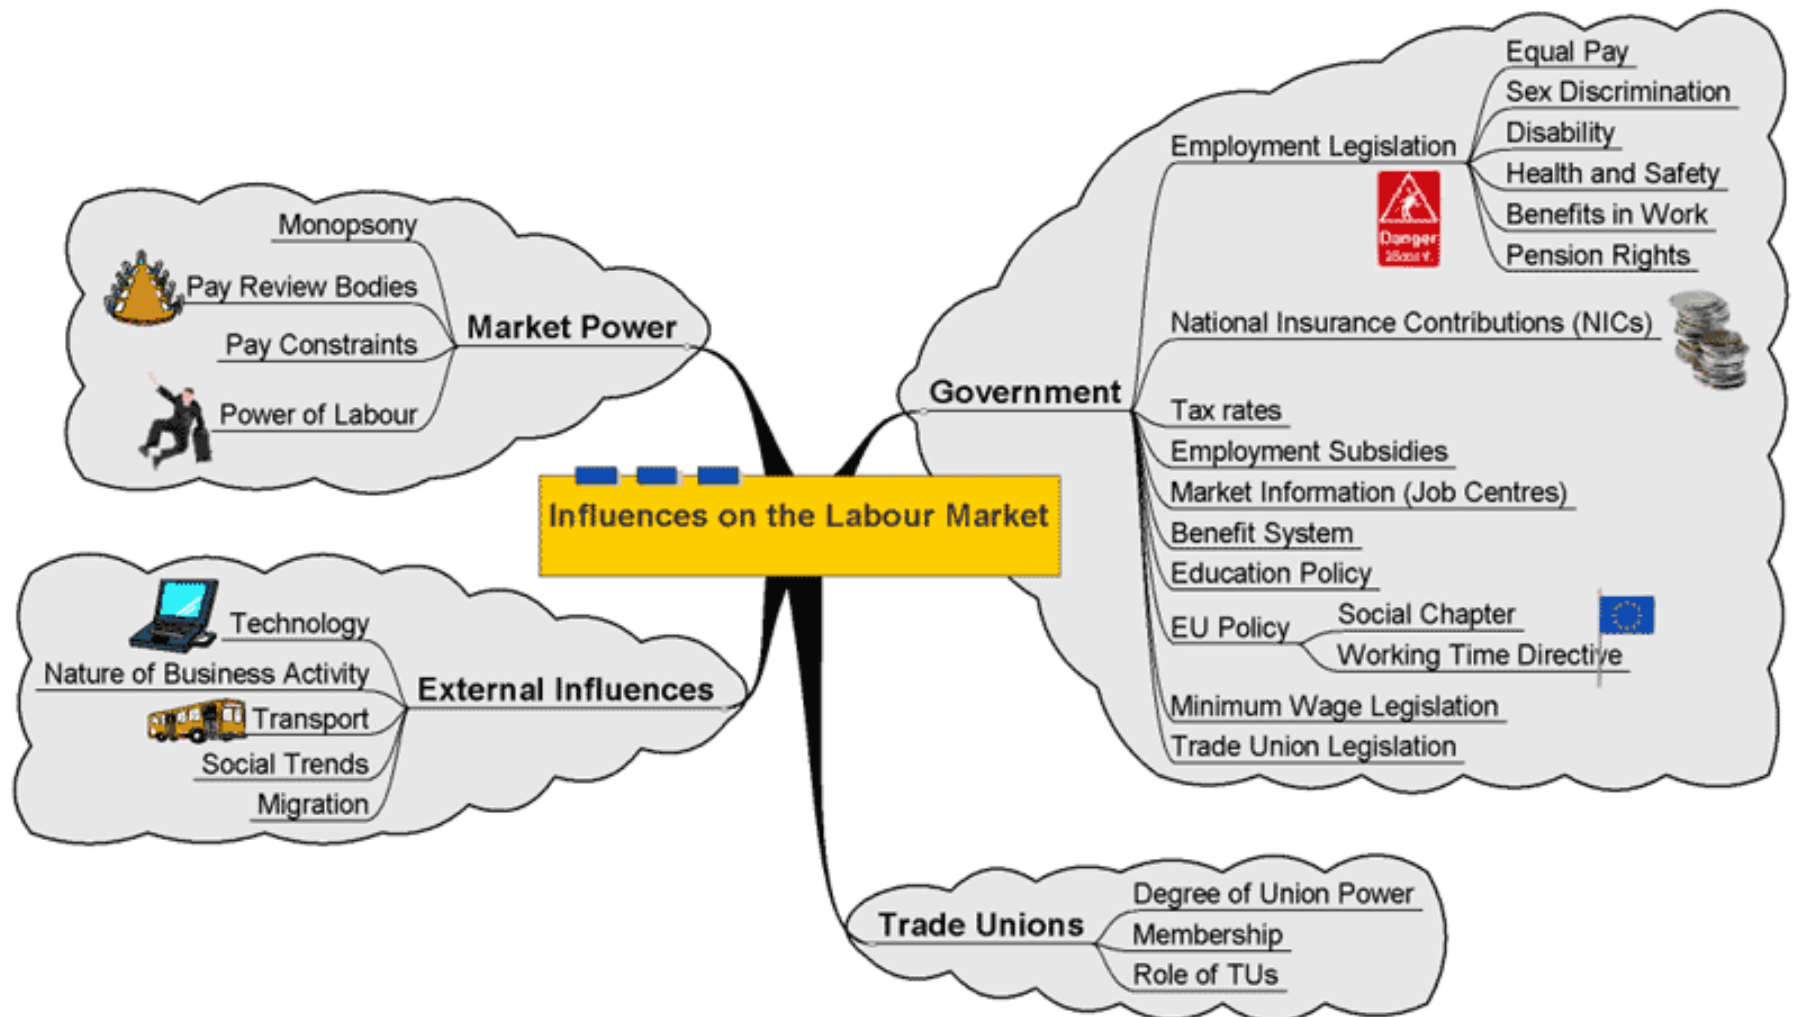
Influences on the Labour Market

Market Power
Monopsony
Pay Review Bodies
Pay Constraints
Power of Labour

External Influences
Technology
Nature of Business Activity
Transport
Social Trends
Migration

Government
Employment Legislation
Equal Pay
Sex Discrimination
Disability
Health and Safety
Benefits in Work
Pension Rights
Danger
National Insurance Contributions (NICs)
Tax rates
Employment Subsidies
Market Information (Job Centres)
Benefit System
Education Policy
EU Policy
Social Chapter
Working Time Directive
Minimum Wage Legislation
Trade Union Legislation

Trade Unions
Degree of Union Power
Membership
Role of TUs